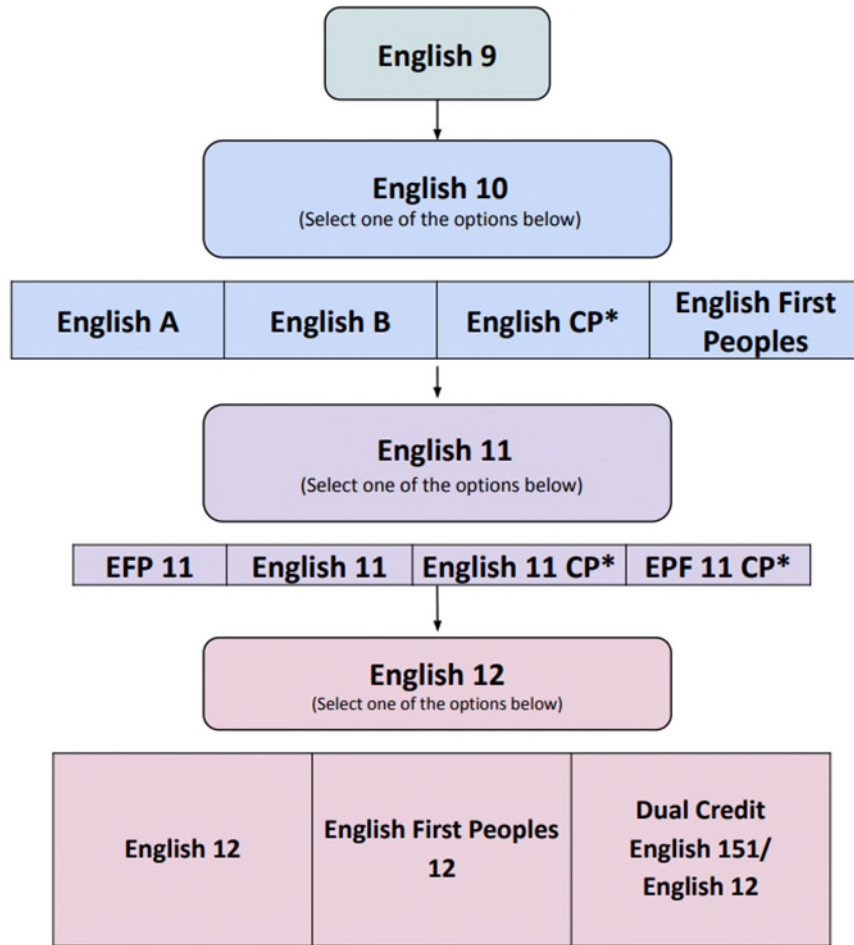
English 9

English 10
(Select one of the options below)

| English A | English B | English CP* | English First Peoples |
|---|---|---|---|

English 11
(Select one of the options below)

| EFP 11 | English 11 | English 11 CP* | EPF 11 CP* |
|---|---|---|---|

English 12
(Select one of the options below)

| English 12 | English First Peoples 12 | Dual Credit English 151/ English 12 |
|---|---|---|